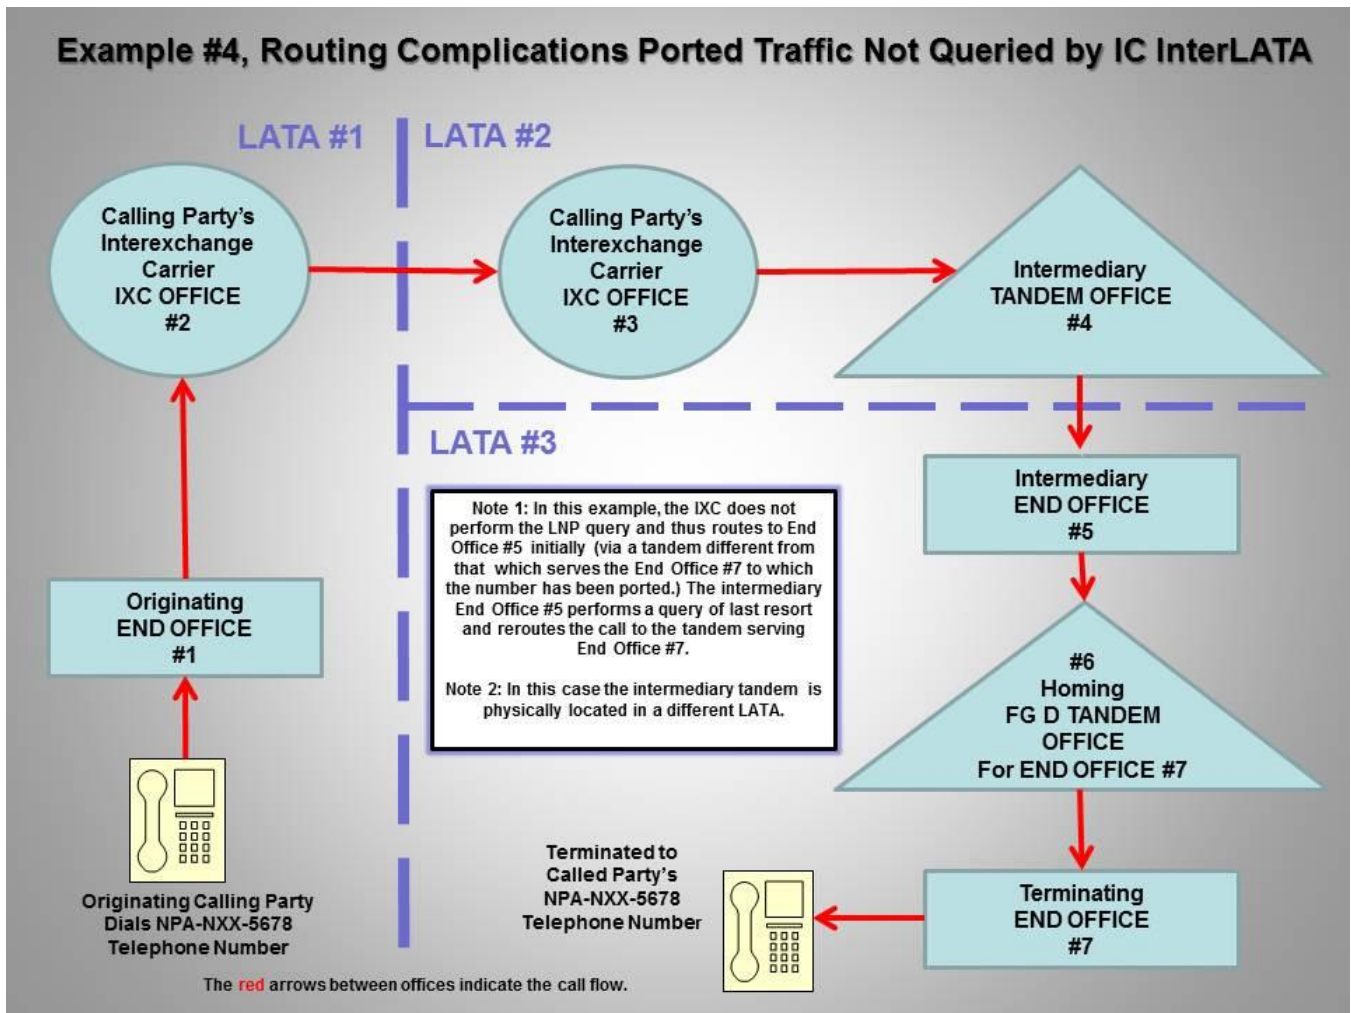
Example #4, Routing Complications Ported Traffic Not Queried by IC InterLATA

LATA #1

LATA #2

Calling Party's Interexchange Carrier IXC OFFICE #2

Calling Party's Interexchange Carrier IXC OFFICE #3

Intermediary TANDEM OFFICE #4

LATA #3

Note 1: In this example, the IXC does not perform the LNP query and thus routes to End Office #5 initially (via a tandem different from that which serves the End Office #7 to which the number has been ported.) The intermediary End Office #5 performs a query of last resort and reroutes the call to the tandem serving End Office #7.

Note 2: In this case the intermediary tandem is physically located in a different LATA.

Intermediary END OFFICE #5

#6 Homing FG D TANDEM OFFICE For END OFFICE #7

Originating END OFFICE #1

Originating Calling Party Dials NPA-NXX-5678 Telephone Number

Terminated to Called Party's NPA-NXX-5678 Telephone Number

Terminating END OFFICE #7

The red arrows between offices indicate the call flow.